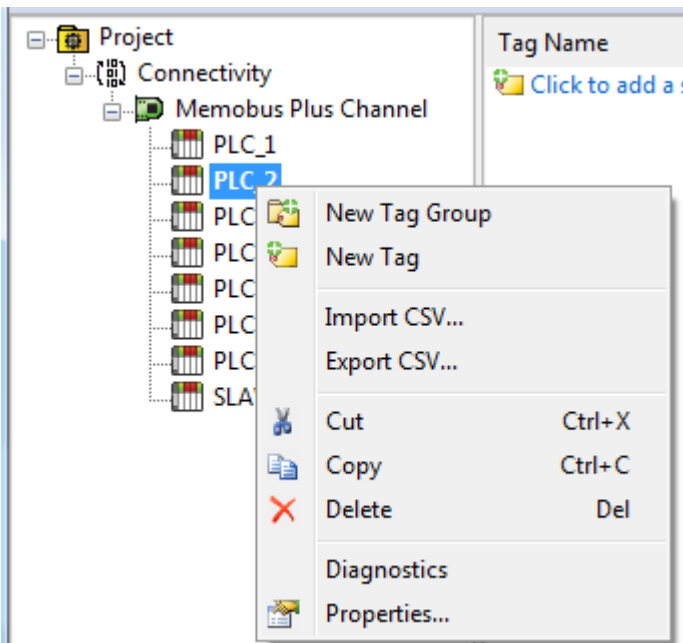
Project
Connectivity
Memobus Plus Channel
PLC_1
PLC_2
PLC
PLC
PLC
PLC
PLC
SLA

Tag Name
Click to add a s

New Tag Group
New Tag
Import CSV...
Export CSV...
Cut Ctrl+X
Copy Ctrl+C
Delete Del
Diagnostics
Properties...